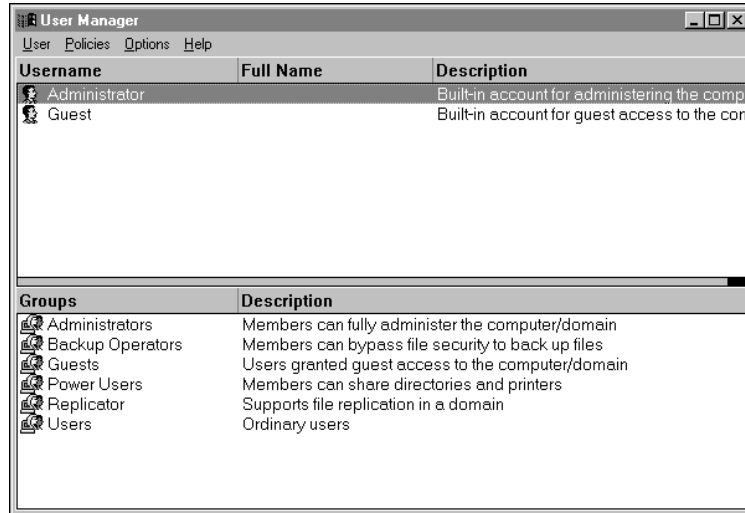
User Manager

User Policies Options Help

| Username | Full Name | Description |
|---|---|---|
| Administrator | | Built-in account for administering the comp |
| Guest | | Built-in account for guest access to the cor |

| Groups | Description |
|---|---|
| Administrators | Members can fully administer the computer/domain |
| Backup Operators | Members can bypass file security to back up files |
| Guests | Users granted guest access to the computer/domain |
| Power Users | Members can share directories and printers |
| Replicator | Supports file replication in a domain |
| Users | Ordinary users |